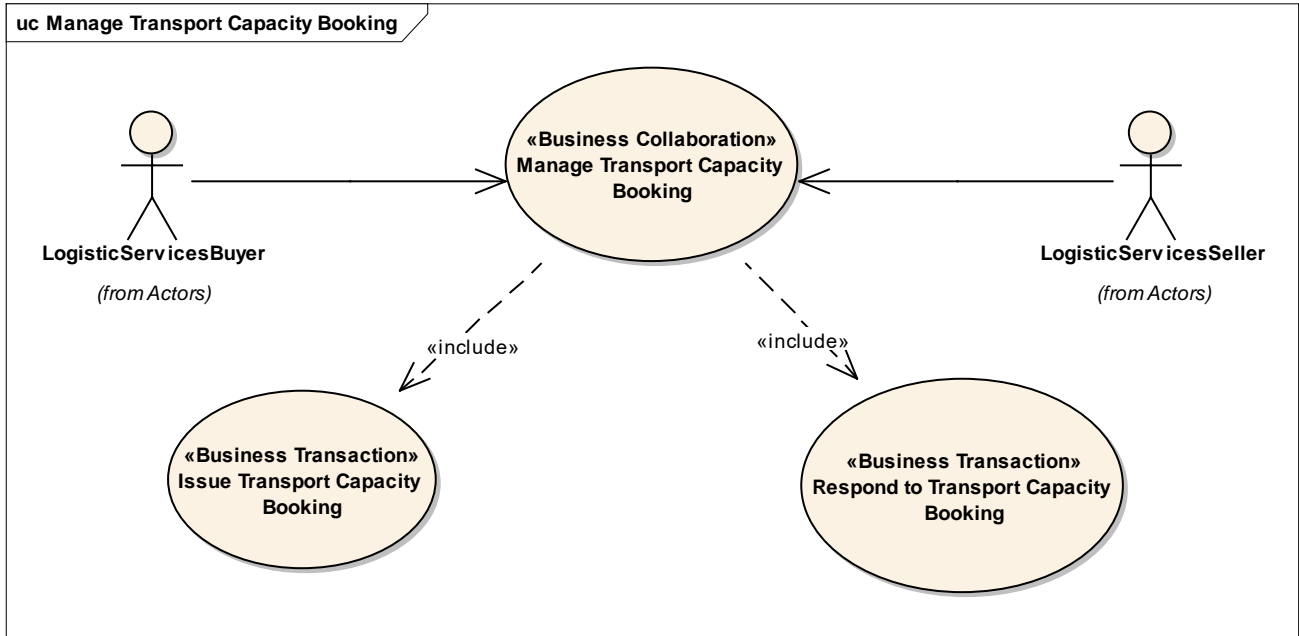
uc Manage Transport Capacity Booking

«Business Collaboration» Manage Transport Capacity Booking

LogisticServicesBuyer

(from Actors)

LogisticServicesSeller

(from Actors)

«include»

«include»

«Business Transaction» Issue Transport Capacity Booking

«Business Transaction» Respond to Transport Capacity Booking